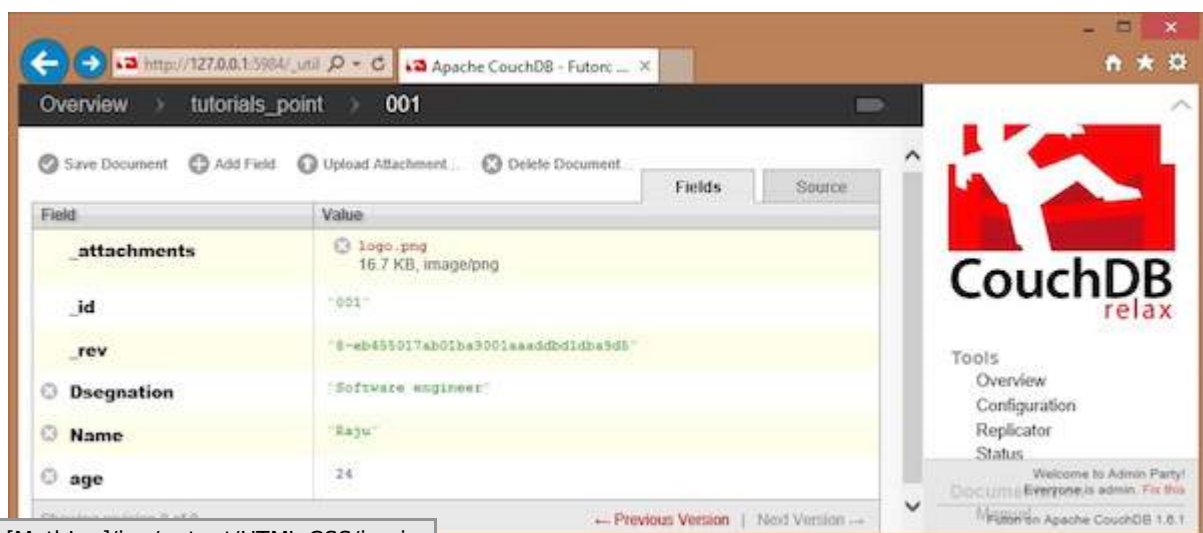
http://127.0.0.1:5984/_util
Apache CouchDB - Futon: ...

Overview › tutorials_point › 001

Save Document Add Field Upload Attachment... Delete Document...

Fields Source

| Field | Value |
|---|---|
| _attachments | logo.png 16.7 KB, image/png |
| _id | "001" |
| _rev | "8-eb455017ab01ba3001aaaddbd1dba9d5" |
| Dsegnation | "Software engineer" |
| Name | "Raju" |
| age | 24 |

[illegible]

← Previous Version | Next Version →

CouchDB
relax

Tools
Overview
Configuration
Replicator
Status

Welcome to Admin Party! Everyone is admin. Fix this

Futon on Apache CouchDB 1.6.1